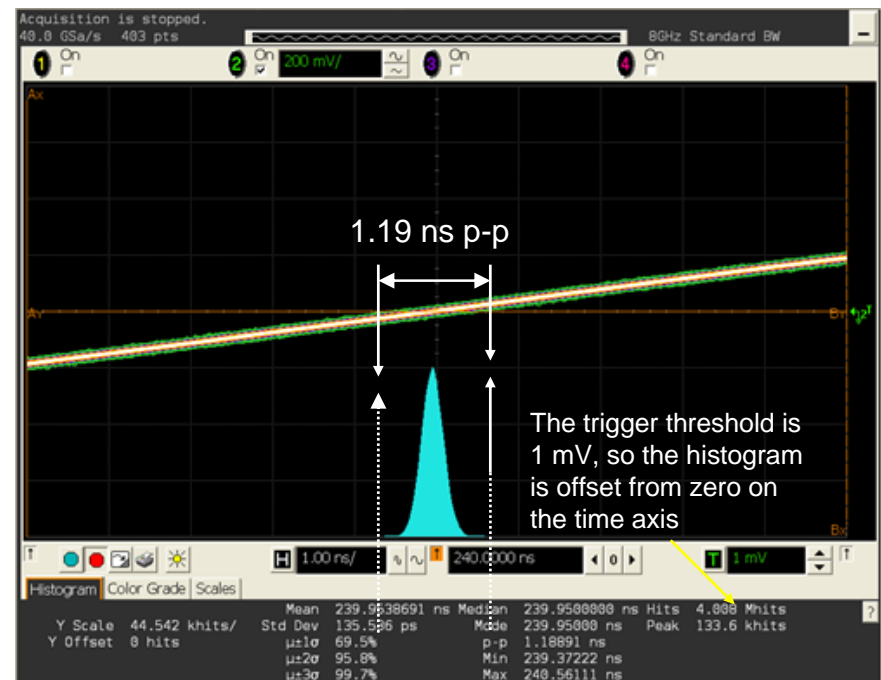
Acquisition is stopped.
40.0 GSa/s 403 pts
8GHz Standard BW

1 On
2 On 200 mV/
3 On
4 On

Ax
Ay
By
Bx

1.19 ns p-p

The trigger threshold is 1 mV, so the histogram is offset from zero on the time axis

1.00 ns/
240.0000 ns
0
T 1 mV

Histogram Color Grade Scales

Y Scale 44.542 khits/
Y Offset 0 hits
Mean 239.9538691 ns
Std Dev 135.586 ps
μ±1σ 69.5%
μ±2σ 95.8%
μ±3σ 99.7%
Median 239.9500000 ns
Mode 239.95000 ns
p-p 1.18891 ns
Min 239.37222 ns
Max 240.56111 ns
Hits 4.000 Mhits
Peak 133.6 khits